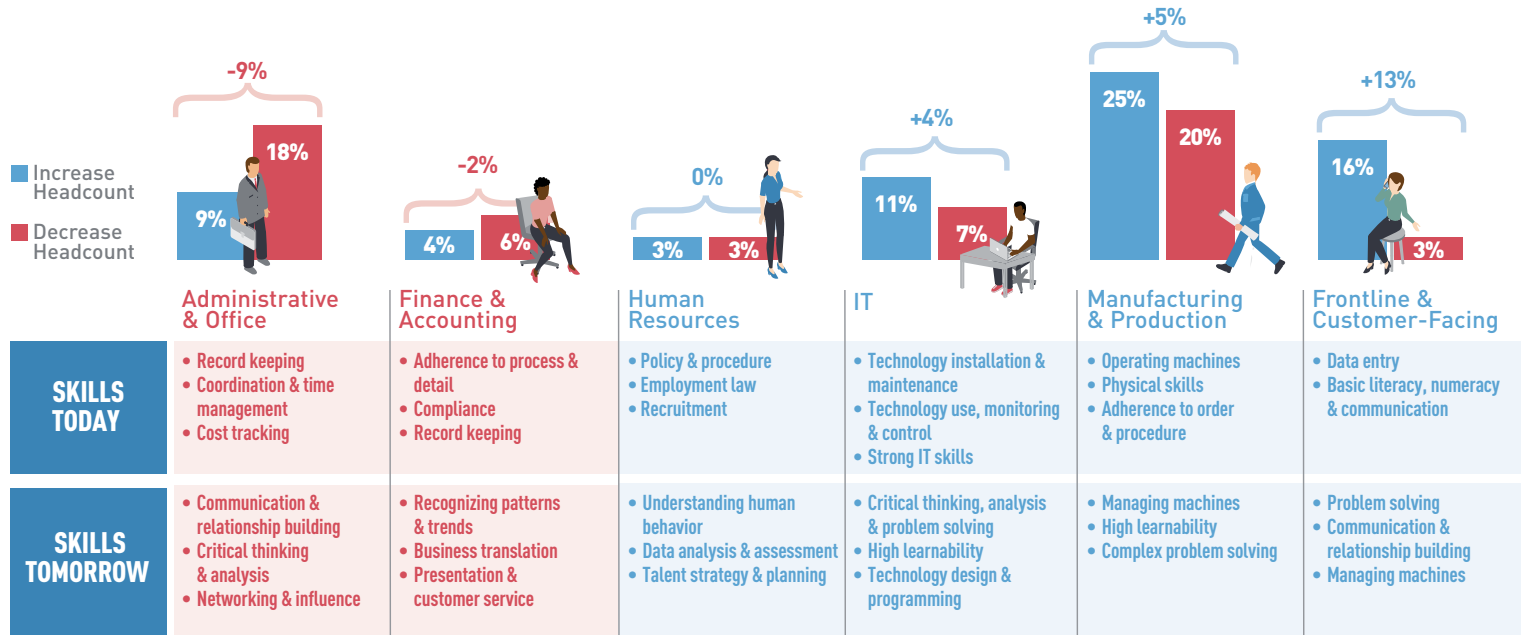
Increase Headcount

Decrease Headcount

-9%
9%
18%
Administrative & Office

-2%
4%
6%
Finance & Accounting

0%
3%
3%
Human Resources

+4%
11%
7%
IT

+5%
25%
20%
Manufacturing & Production

+13%
16%
3%
Frontline & Customer-Facing

SKILLS TODAY

• Record keeping
• Coordination & time management
• Cost tracking

• Adherence to process & detail
• Compliance
• Record keeping

• Policy & procedure
• Employment law
• Recruitment

• Technology installation & maintenance
• Technology use, monitoring & control
• Strong IT skills

• Operating machines
• Physical skills
• Adherence to order & procedure

• Data entry
• Basic literacy, numeracy & communication

SKILLS TOMORROW

• Communication & relationship building
• Critical thinking & analysis
• Networking & influence

• Recognizing patterns & trends
• Business translation
• Presentation & customer service

• Understanding human behavior
• Data analysis & assessment
• Talent strategy & planning

• Critical thinking, analysis & problem solving
• High learnability
• Technology design & programming

• Managing machines
• High learnability
• Complex problem solving

• Problem solving
• Communication & relationship building
• Managing machines